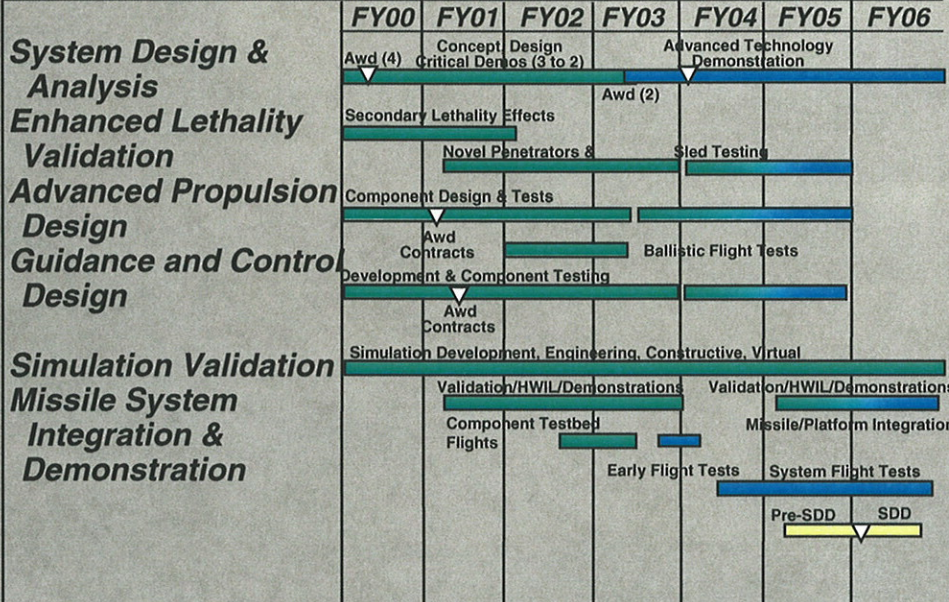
FY00 FY01 FY02 FY03 FY04 FY05 FY06

System Design & Analysis
Enhanced Lethality Validation
Advanced Propulsion Design
Guidance and Control Design
Simulation Validation
Missile System Integration & Demonstration

Awd (4)
Concept, Design Critical Demos (3 to 2)
Advanced Technology Demonstration
Awd (2)
Secondary Lethality Effects
Novel Penetrators & Sled Testing
Component Design & Tests
Awd Contracts
Ballistic Flight Tests
Development & Component Testing
Awd Contracts
Simulation Development, Engineering, Constructive, Virtual
Validation/HWIL/Demonstrations
Validation/HWIL/Demonstrations
Component Testbed Flights
Missile/Platform Integration
Early Flight Tests
System Flight Tests
Pre-SDD
SDD